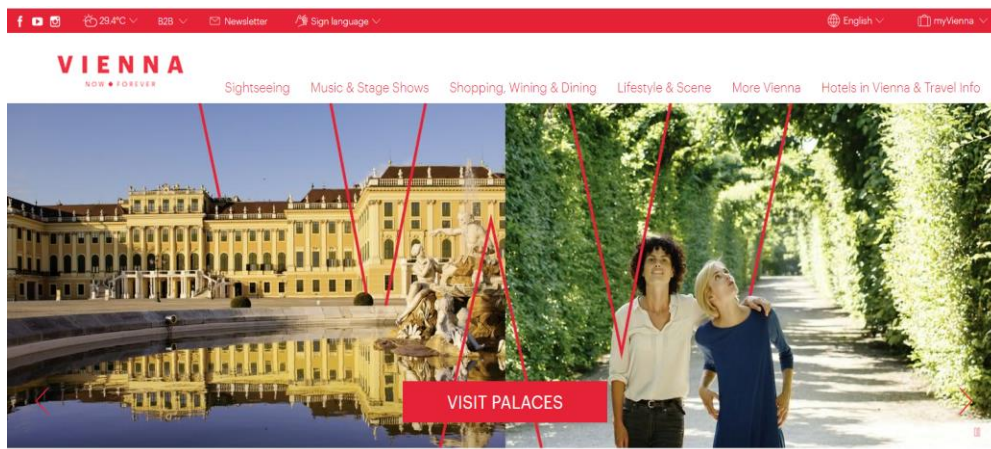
29.4°C B2B Newsletter Sign language English myVienna

VIENNA
NOW • FOREVER

Sightseeing Music & Stage Shows Shopping, Wining & Dining Lifestyle & Scene More Vienna Hotels in Vienna & Travel Info

VISIT PALACES